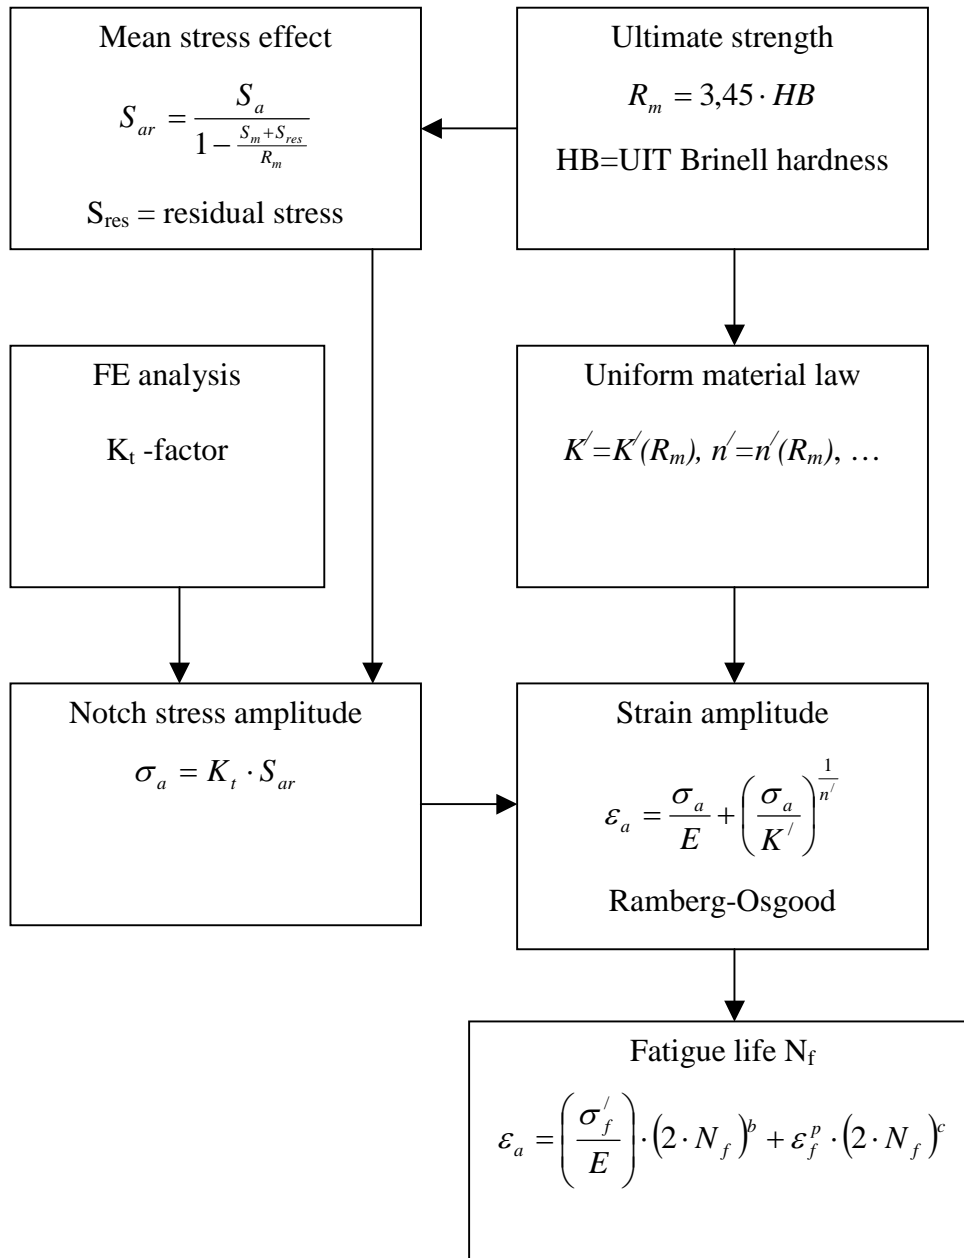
Mean stress effect

$S_{ar} = \frac{S_a}{1 - \frac{S_m + S_{res}}{R_m}}$

$S_{res}$ = residual stress

Ultimate strength

$R_m = 3{,}45 \cdot HB$

HB=UIT Brinell hardness

FE analysis

$K_t$ -factor

Uniform material law

$K^{/} = K^{/}(R_m)$, $n^{/} = n^{/}(R_m)$, …

Notch stress amplitude

$\sigma_a = K_t \cdot S_{ar}$

Strain amplitude

$\varepsilon_a = \frac{\sigma_a}{E} + \left(\frac{\sigma_a}{K^{/}}\right)^{\frac{1}{n^{/}}}$

Ramberg-Osgood

Fatigue life $N_f$

$\varepsilon_a = \left(\frac{\sigma_f^{/}}{E}\right) \cdot \left(2 \cdot N_f\right)^b + \varepsilon_f^p \cdot \left(2 \cdot N_f\right)^c$